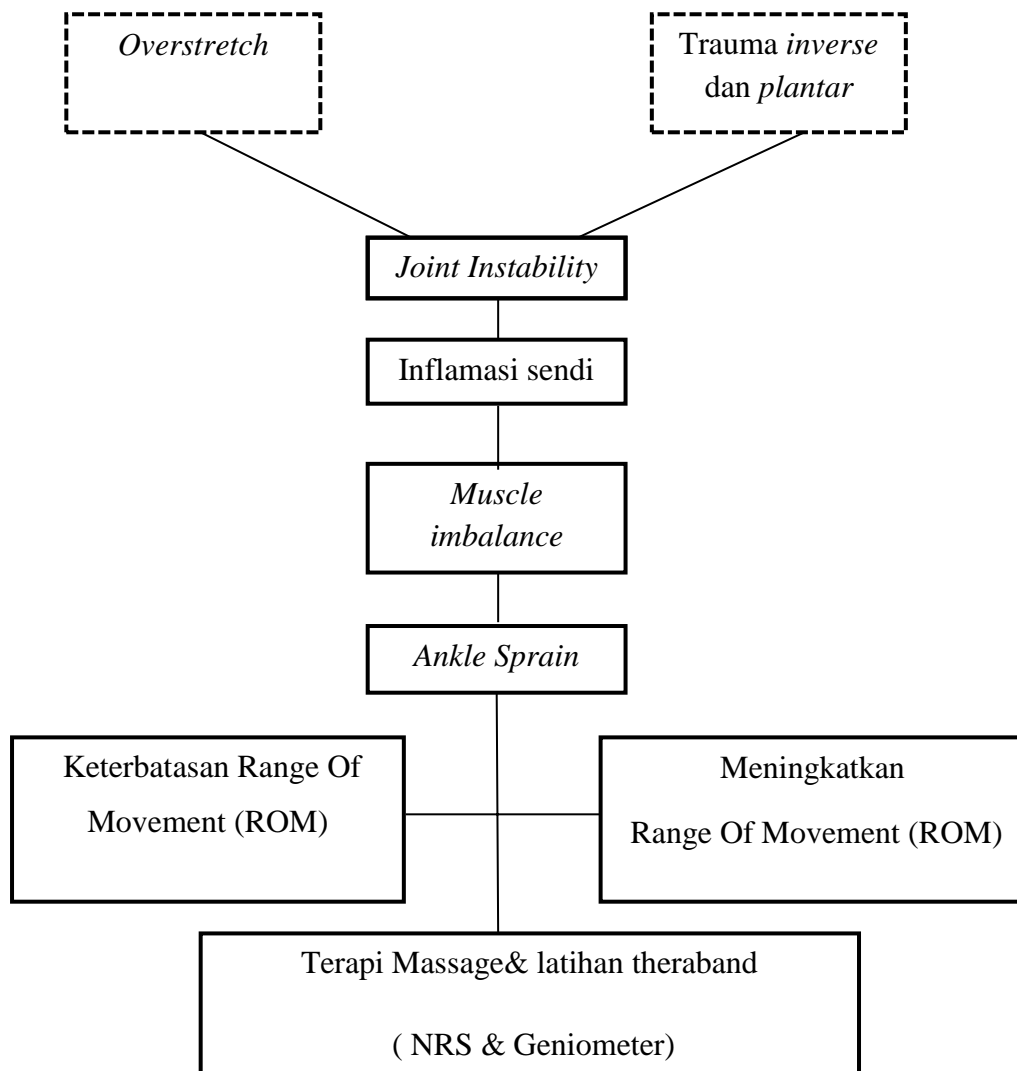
Overstretch

Trauma inverse dan plantar

Joint Instability

Inflamasi sendi

Muscle imbalance

Ankle Sprain

Keterbatasan Range Of Movement (ROM)

Meningkatkan Range Of Movement (ROM)

Terapi Massage& latihan theraband

( NRS & Geniometer)